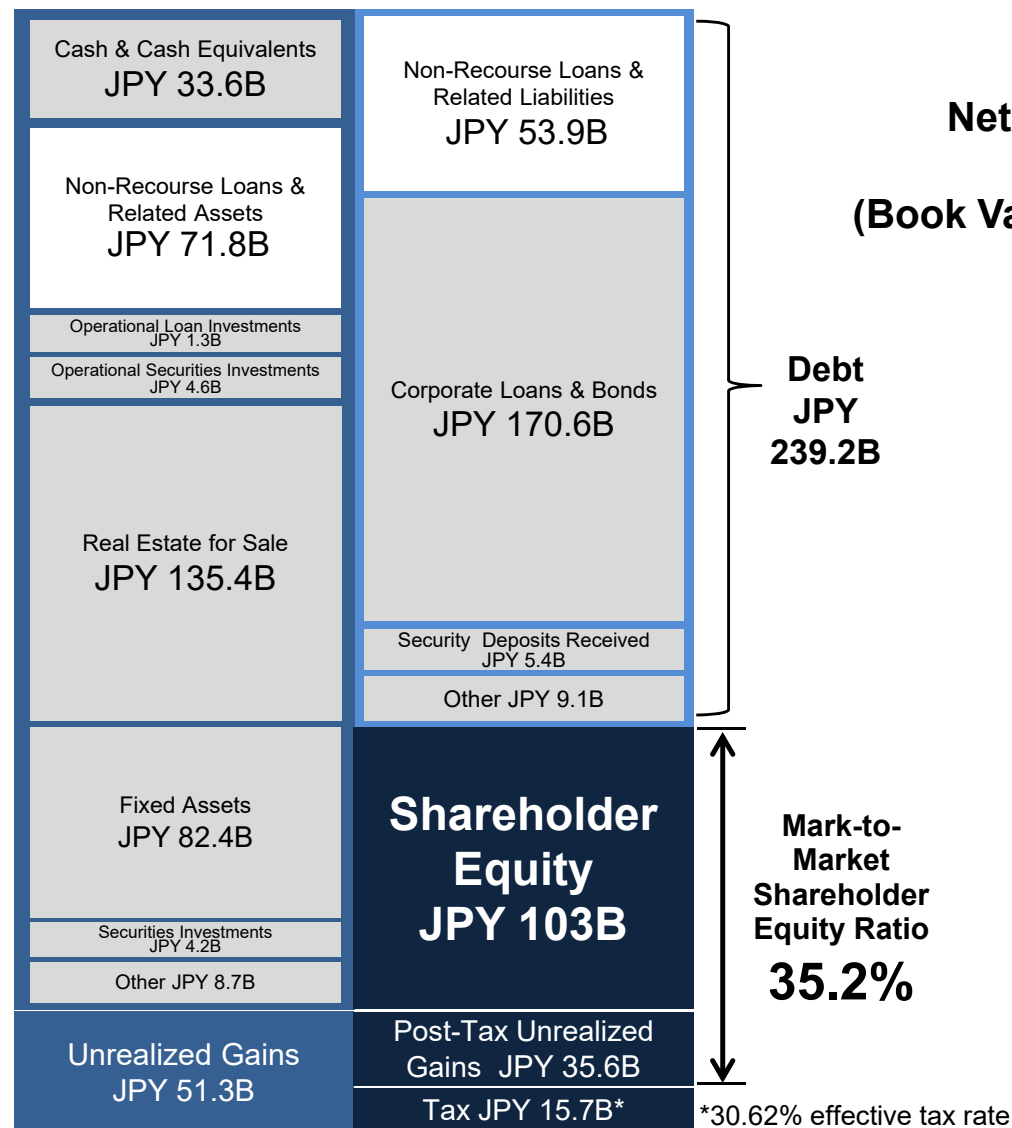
Cash & Cash Equivalents
JPY 33.6B

Non-Recourse Loans & Related Assets
JPY 71.8B

Operational Loan Investments
JPY 1.3B

Operational Securities Investments
JPY 4.6B

Real Estate for Sale
JPY 135.4B

Fixed Assets
JPY 82.4B

Securities Investments
JPY 4.2B

Other JPY 8.7B

Unrealized Gains
JPY 51.3B

Non-Recourse Loans & Related Liabilities
JPY 53.9B

Corporate Loans & Bonds
JPY 170.6B

Security Deposits Received
JPY 5.4B

Other JPY 9.1B

Shareholder Equity
JPY 103B

Post-Tax Unrealized Gains JPY 35.6B

Tax JPY 15.7B*

Net

(Book Va

Debt
JPY
239.2B

Mark-to-Market Shareholder Equity Ratio
35.2%

*30.62% effective tax rate